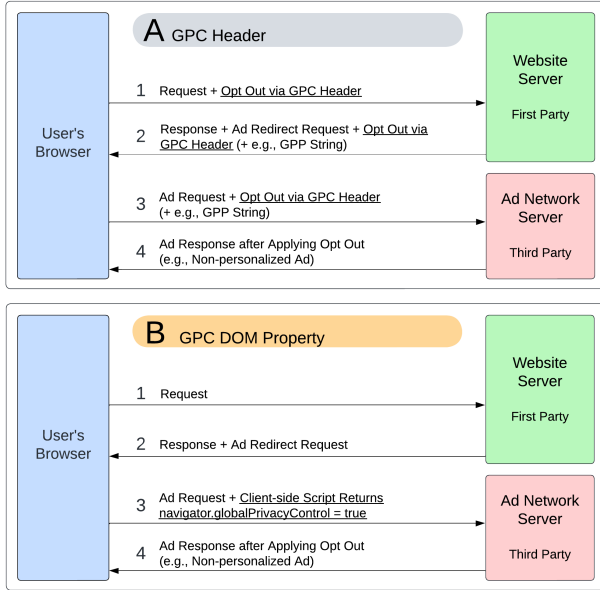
A GPC Header

User's Browser

Website Server

First Party

1 Request + Opt Out via GPC Header

2 Response + Ad Redirect Request + Opt Out via GPC Header (+ e.g., GPP String)

3 Ad Request + Opt Out via GPC Header (+ e.g., GPP String)

Ad Network Server

Third Party

4 Ad Response after Applying Opt Out (e.g., Non-personalized Ad)

B GPC DOM Property

User's Browser

Website Server

First Party

1 Request

2 Response + Ad Redirect Request

3 Ad Request + Client-side Script Returns navigator.globalPrivacyControl = true

Ad Network Server

Third Party

4 Ad Response after Applying Opt Out (e.g., Non-personalized Ad)